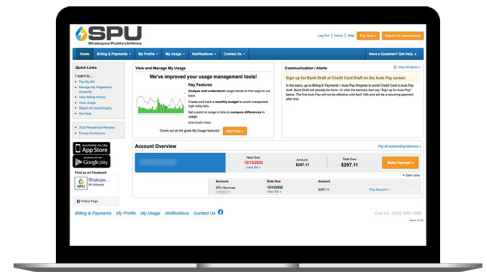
SPU
Shakopee Public Utilities

Log Out | Home | Help | Pay Now » | Search for newsletters »

Home | Billing & Payments | My Profile | My Usage | Notifications | Contact Us | Have a Question? Get Help »

Quick Links
Pay My Bill
Manage My Paperless Accounts
View Billing History
View Usage
Report An Issue/Inquiry
Ask Help

2022 Residential Rebates
Energy Assistance

Available on the App Store
GET IT ON Google Play

Find us on Facebook
Shakopee...

Follow Page

View and Manage My Usage

We've improved your usage management tools!

Key Features
Analyze and understand usage trends to find ways to cut back.
Create and track a monthly budget to avoid unexpected high utility bills.
Set up alerts for daily, weekly or monthly usage.
Use your peers' home usage to compare differences in usage.
And much more.

Check out all the great My Usage features! Get Here »

Communication / Alerts
View All Alerts »

Sign up for Bank Draft or Credit Card Draft on the Auto Pay screen

In the menu, go to Billing & Payments > Auto Pay Program to enroll Credit Card in Auto Pay draft. Bank Draft will already be there, at the bottom from your "Sign up for Auto Pay" option. Your Auto Pay will be effective with bill 10th and will be a recurring payment after that.

Account Overview
Pay all outstanding balances »

Next Due 12/19/2022 | Amount $297.11 | Total Due $297.11 | Make Payment »

View All »

Account | Date Due | Amount
SPU Services | 12/19/2022 | $297.11 | Pay Account »
View All »

Billing & Payments | My Profile | My Usage | Notifications | Contact Us

Call Us: (952) 445-1988